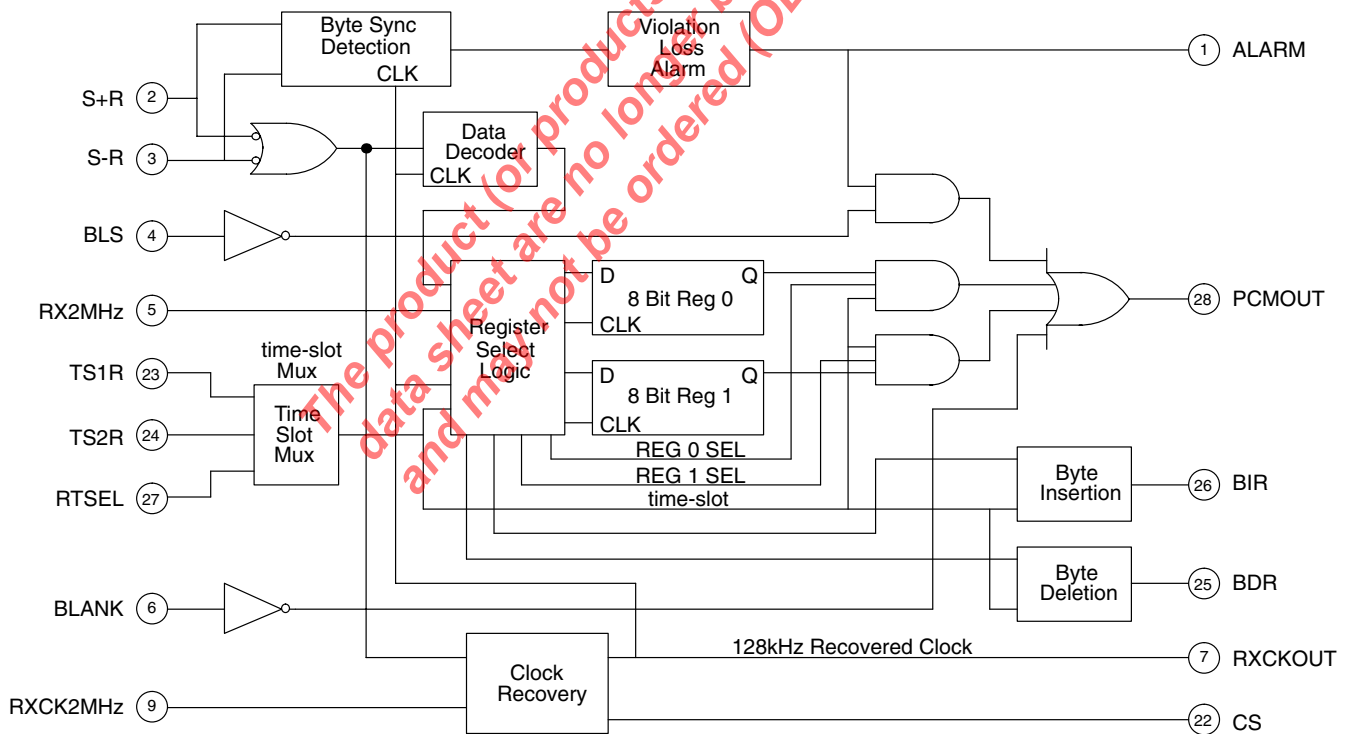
Byte Sync Detection CLK

Violation Loss Alarm

1 ALARM

S+R 2

S-R 3

Data Decoder CLK

BLS 4

D Q 8 Bit Reg 0 CLK

RX2MHz 5

Register Select Logic

28 PCMOUT

time-slot Mux

TS1R 23

D Q 8 Bit Reg 1 CLK

TS2R 24

Time Slot Mux

REG 0 SEL

REG 1 SEL

RTSEL 27

time-slot

Byte Insertion

26 BIR

Byte Deletion

25 BDR

BLANK 6

128kHz Recovered Clock

7 RXCKOUT

Clock Recovery

RXCK2MHz 9

22 CS

The product (or products) ... data sheet are no longer ... and may not be ordered (OB...